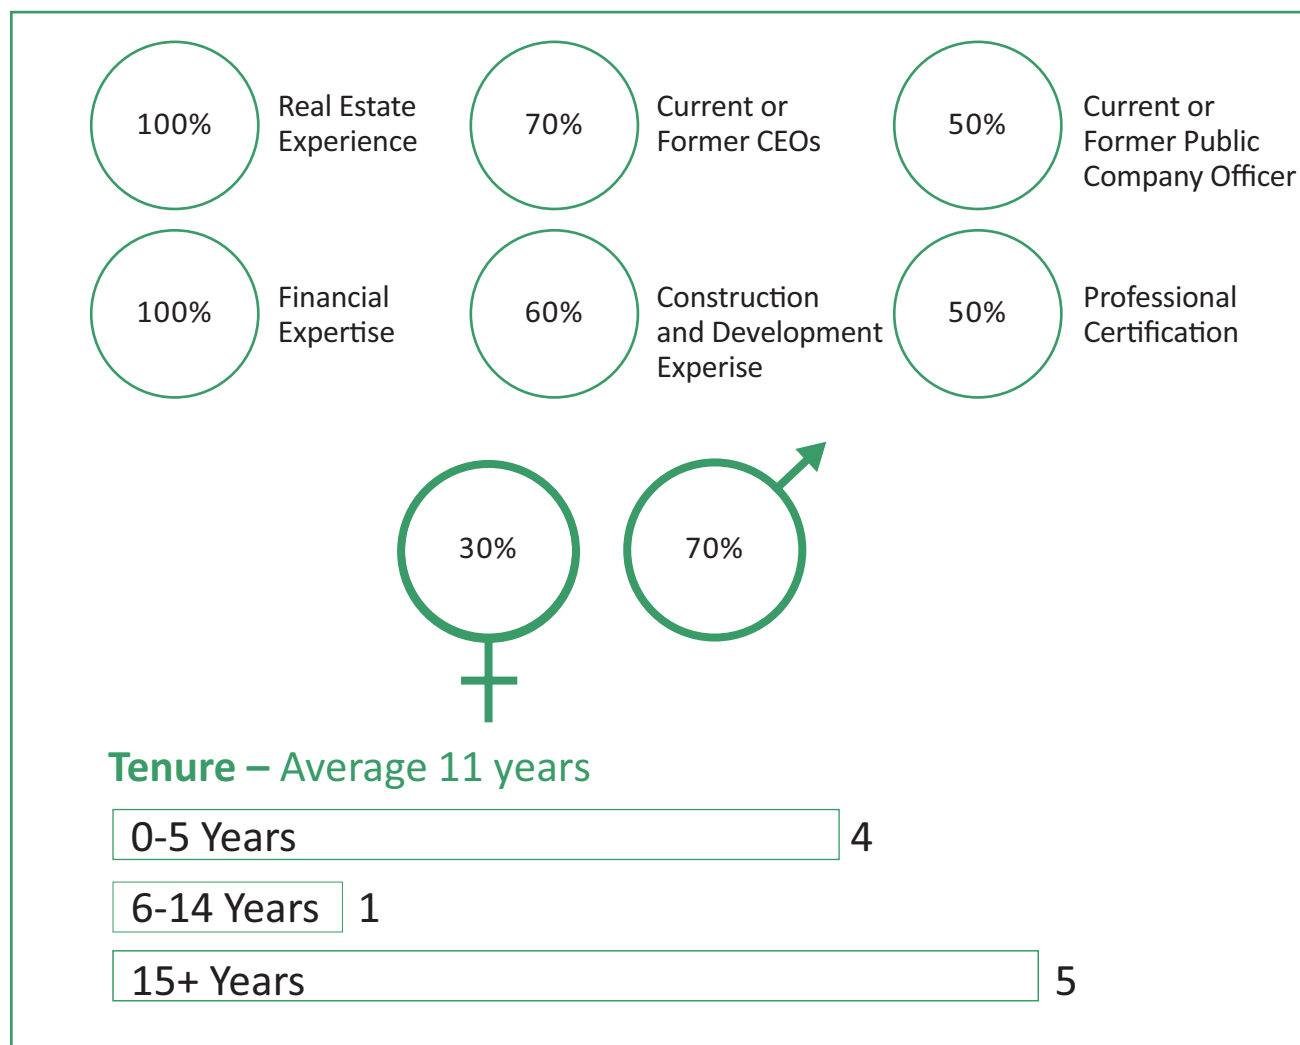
100% Real Estate Experience

70% Current or Former CEOs

50% Current or Former Public Company Officer

100% Financial Expertise

60% Construction and Development Experise

50% Professional Certification

30%

70%

Tenure – Average 11 years

0-5 Years 4

6-14 Years 1

15+ Years 5